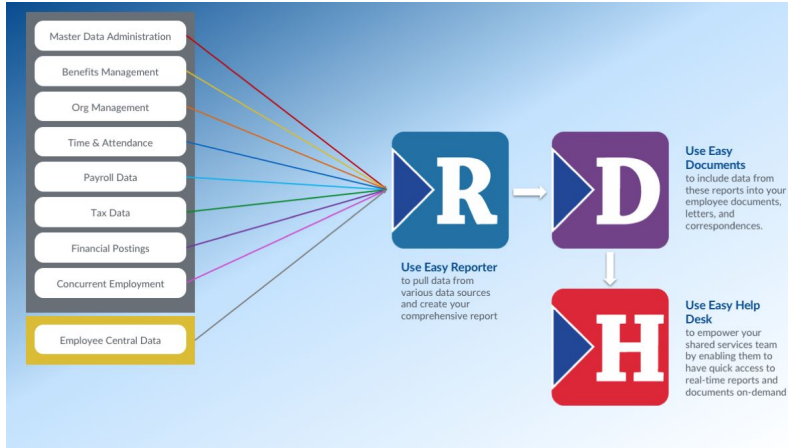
Master Data Administration

Benefits Management

Org Management

Time & Attendance

Payroll Data

Tax Data

Financial Postings

Concurrent Employment

Employee Central Data

R

D

H

Use Easy Reporter
to pull data from various data sources and create your comprehensive report

Use Easy Documents
to include data from these reports into your employee documents, letters, and correspondences.

Use Easy Help Desk
to empower your shared services team by enabling them to have quick access to real-time reports and documents on-demand